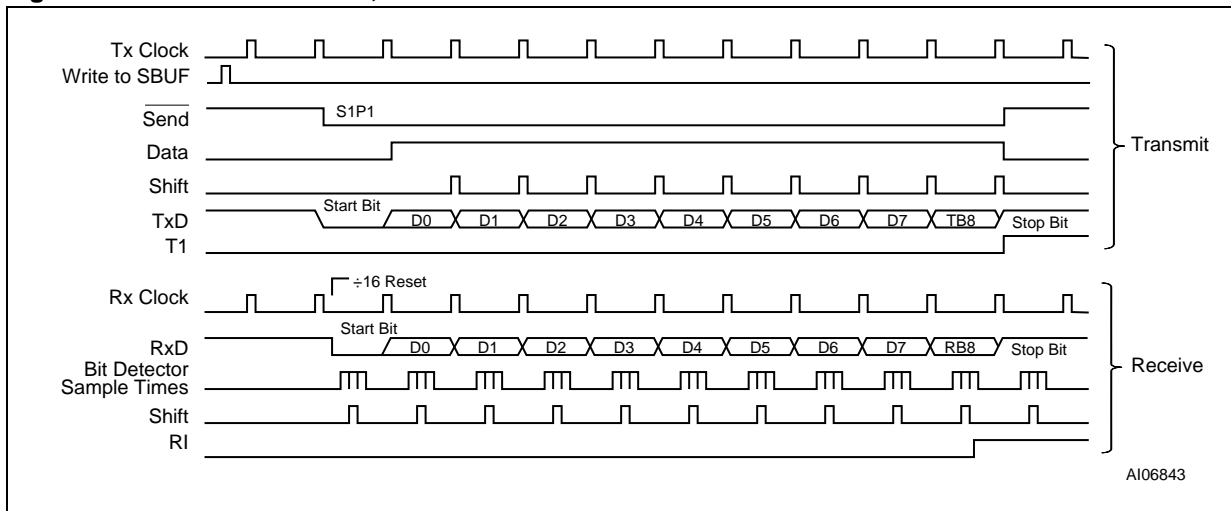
Tx Clock
Write to SBUF
$\overline{\text{Send}}$
S1P1
Data
Shift
TxD
Start Bit
D0 D1 D2 D3 D4 D5 D6 D7 TB8
Stop Bit
T1
Transmit

÷16 Reset
Rx Clock
Start Bit
RxD
D0 D1 D2 D3 D4 D5 D6 D7 RB8
Stop Bit
Bit Detector Sample Times
Shift
RI
Receive

AI06843